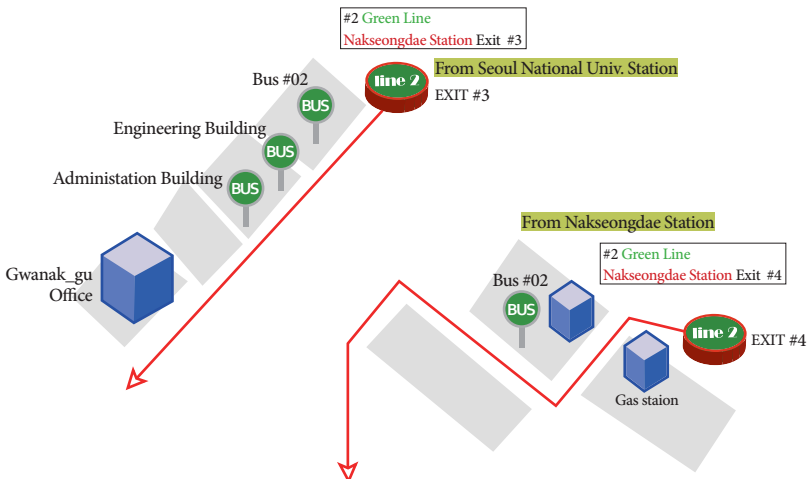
#2 Green Line
Nakseongdae Station Exit #3

line 2
From Seoul National Univ. Station
EXIT #3

Bus #02
BUS
Engineering Building
BUS
Administation Building
BUS

Gwanak_gu Office

From Nakseongdae Station
#2 Green Line
Nakseongdae Station Exit #4

Bus #02
BUS
line 2
EXIT #4
Gas staion